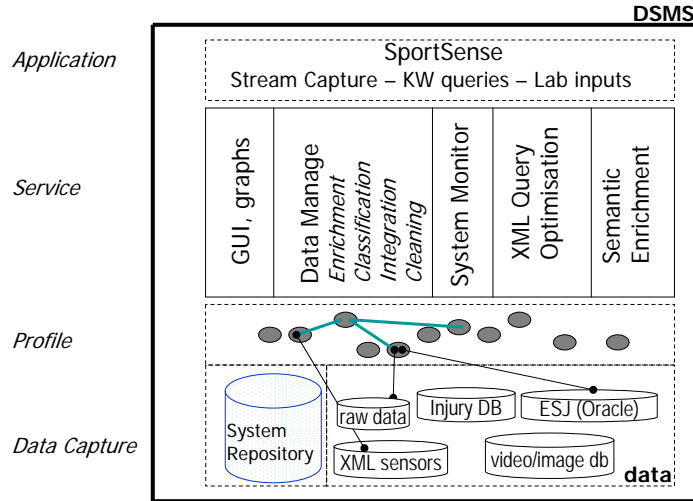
DSMS

Application

SportSense
Stream Capture – KW queries – Lab inputs

Service

GUI, graphs

Data Manage
Enrichment
Classification
Integration
Cleaning

System Monitor

XML Query Optimisation

Semantic Enrichment

Profile

Data Capture

System Repository

raw data

Injury DB

ESJ (Oracle)

XML sensors

video/image db

data